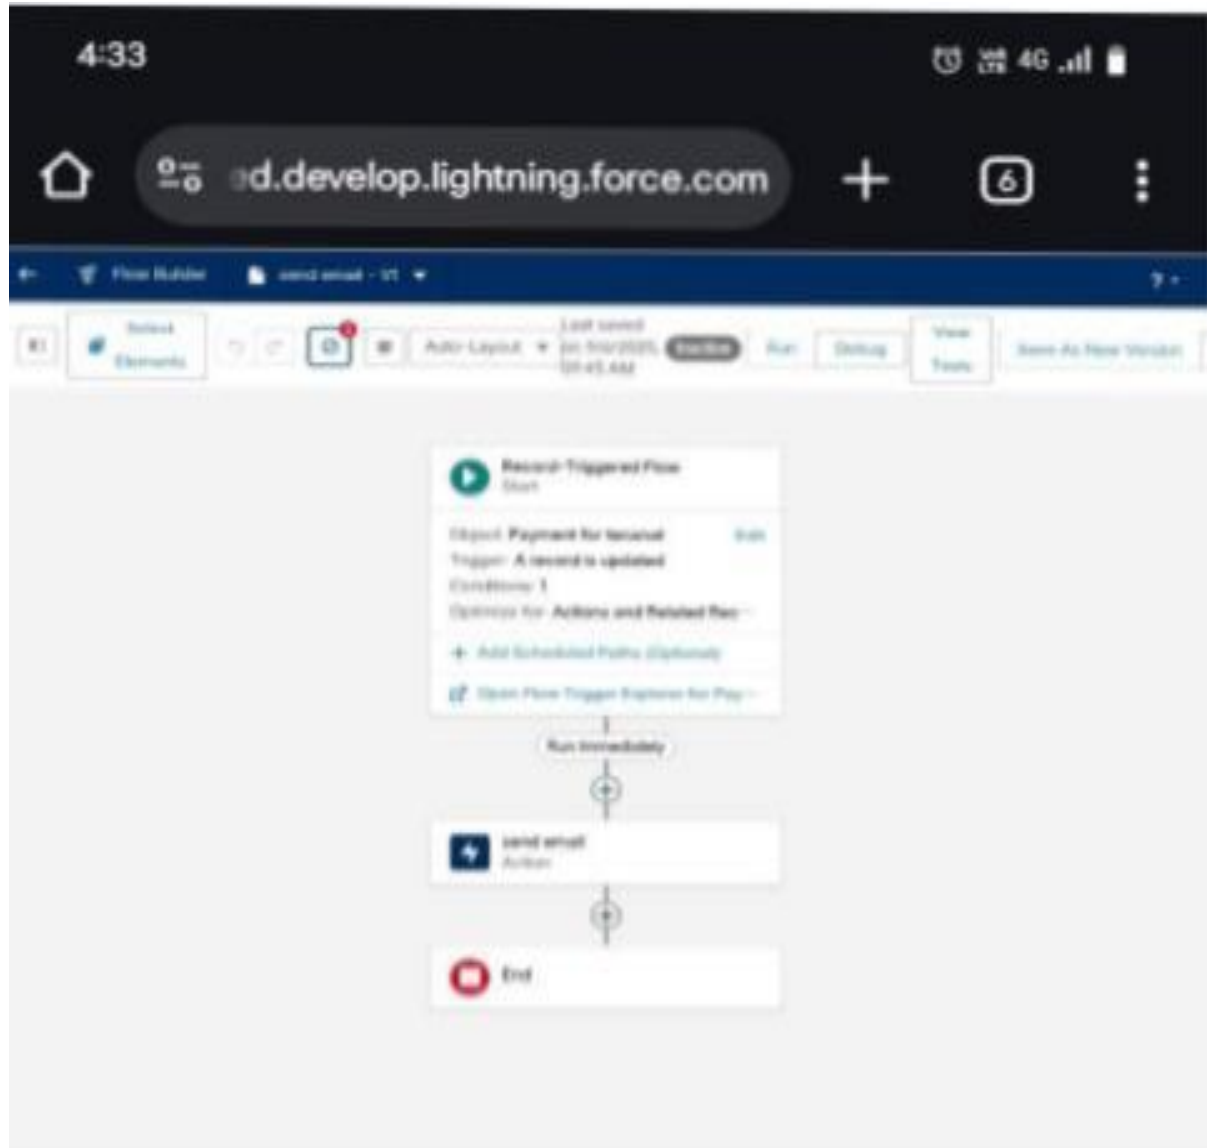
4:33

4G

d.develop.lightning.force.com

6

Flow Builder

send email - V1

Select Elements

Auto-Layout

Last saved on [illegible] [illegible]

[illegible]

Run

Debug

View Tests

Save As New Version

Record-Triggered Flow
Start

Object: Payment for tenancel
Edit

Trigger: A record is updated

Conditions: 1

Optimize for: Actions and Related Rec...

+ Add Scheduled Paths (Optional)

Open Flow Trigger Explorer for Pay...

Run Immediately

send email
Action

End